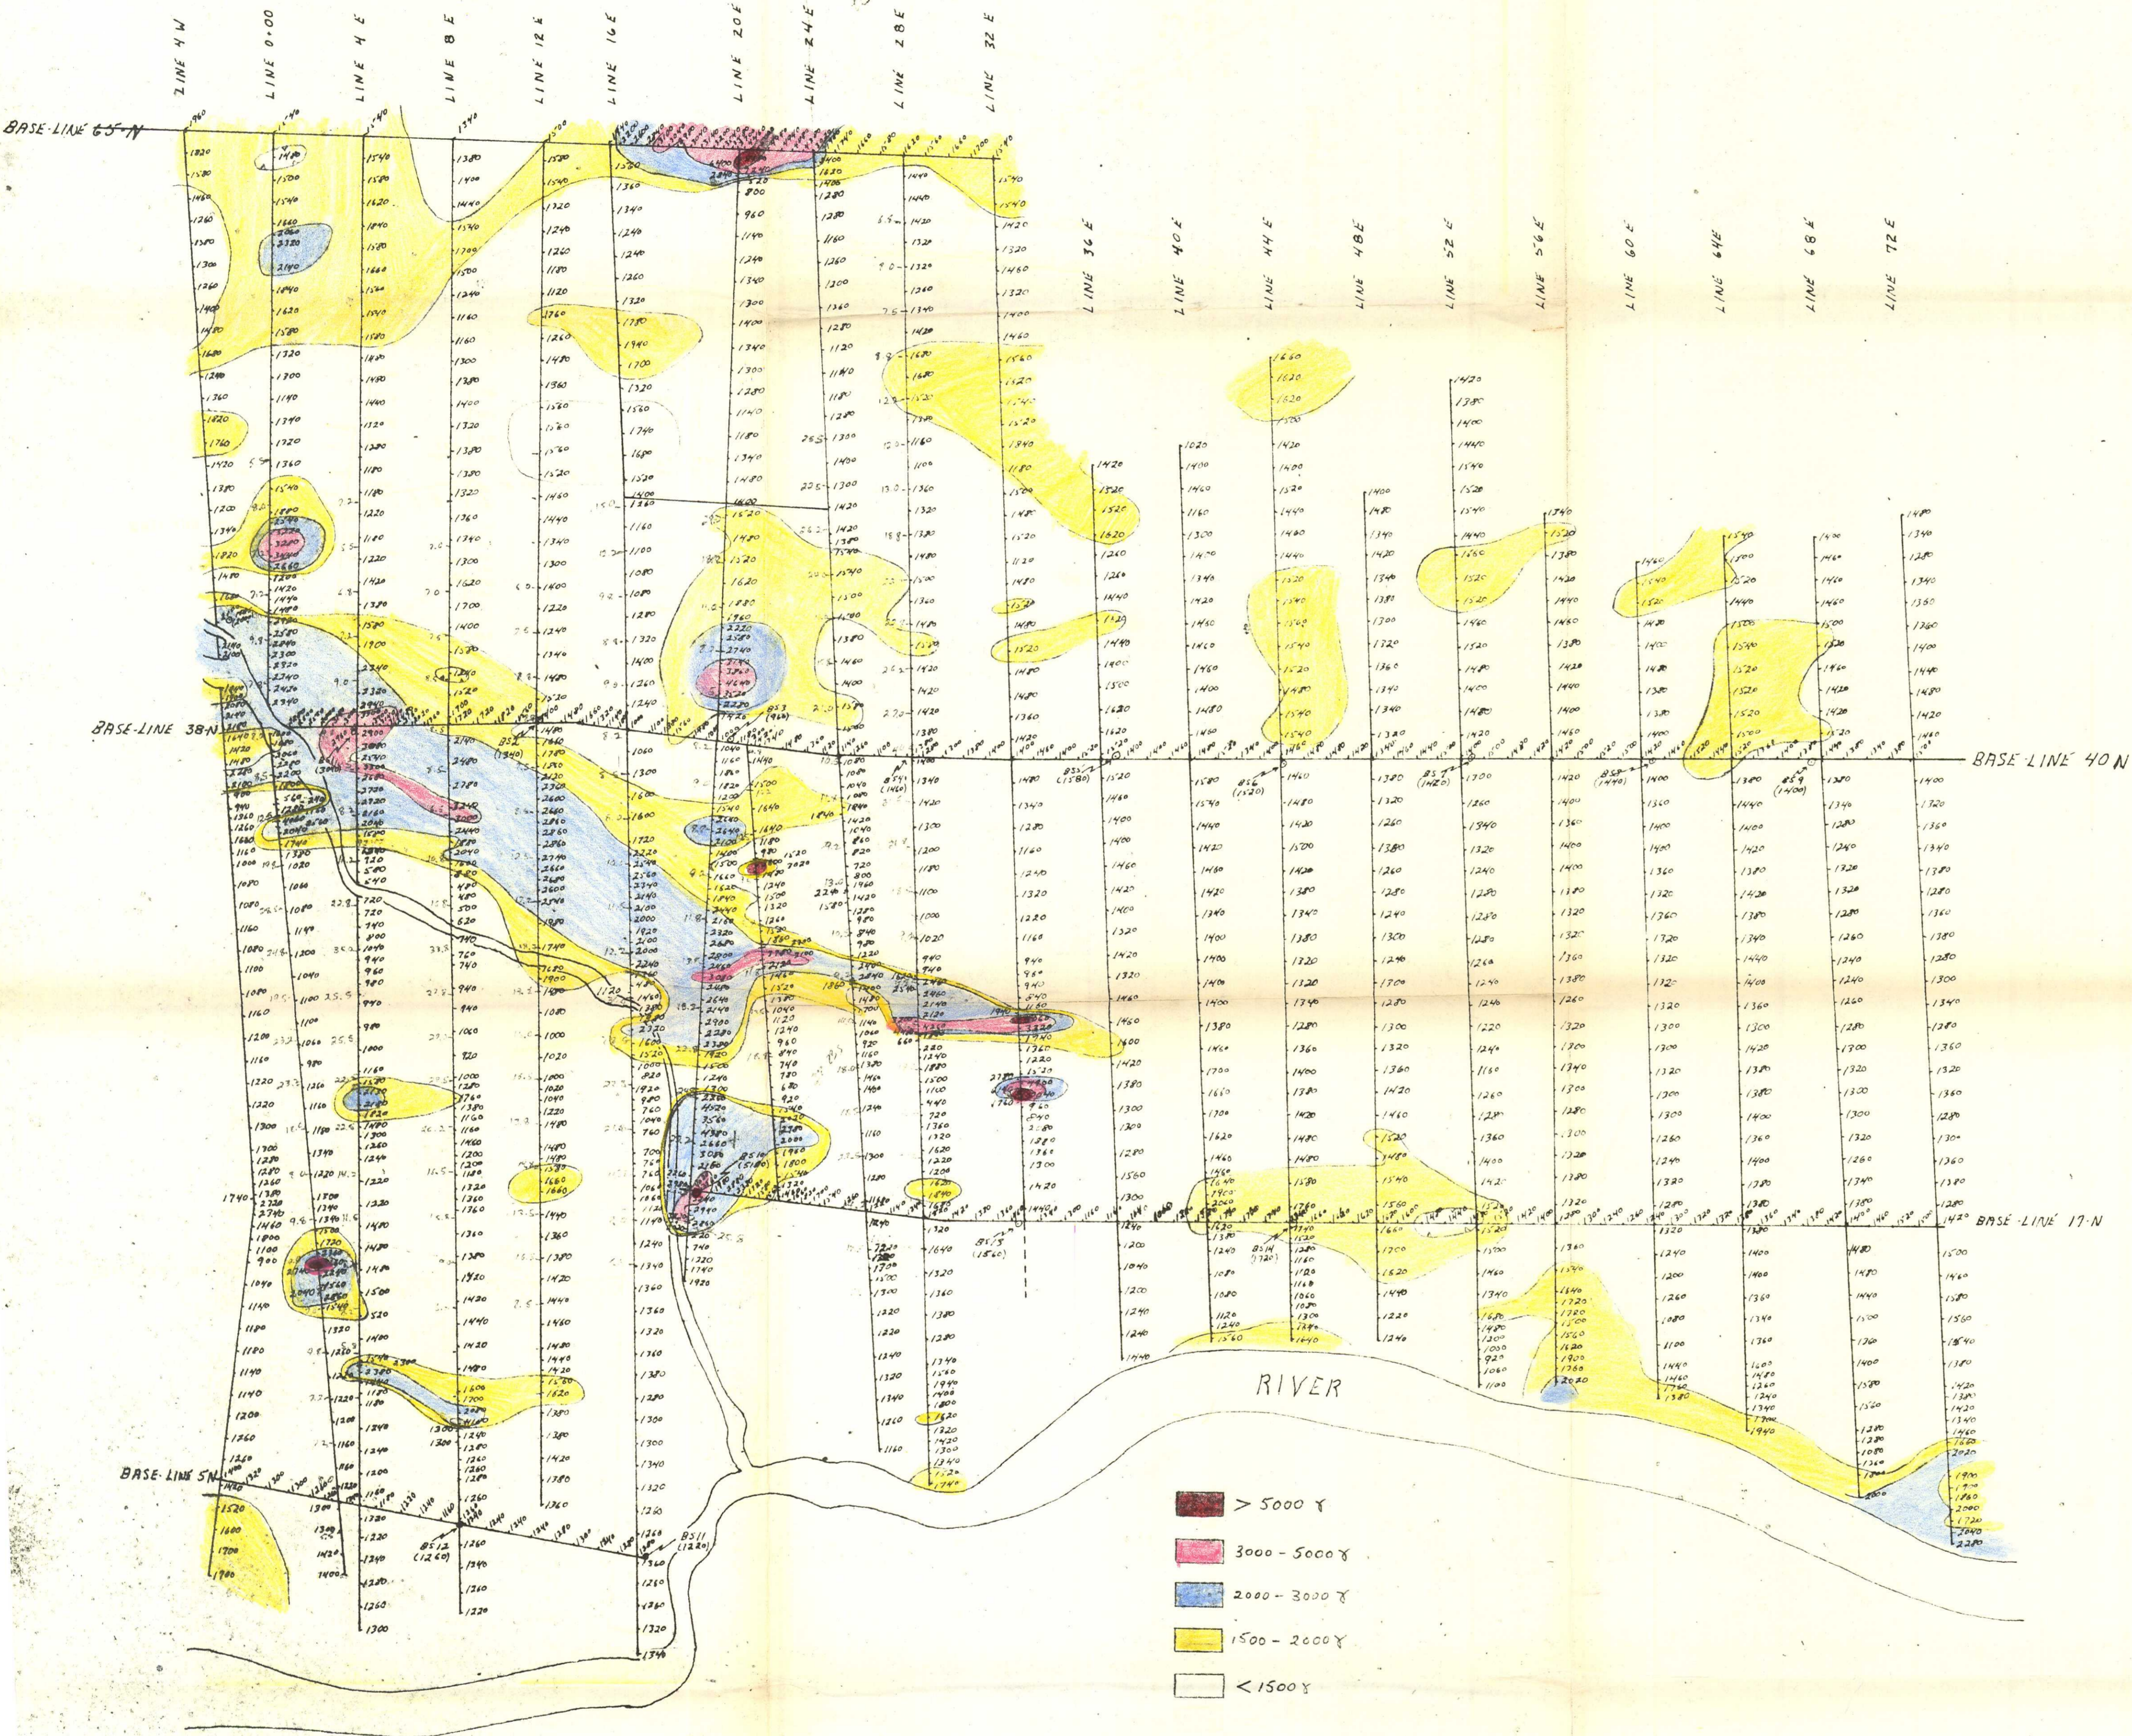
LINE 4 W
LINE 0+00
LINE 4 E
LINE 8 E
LINE 12 E
LINE 16 E
LINE 20 E
LINE 24 E
LINE 28 E
LINE 32 E
LINE 36 E
LINE 40 E
LINE 44 E
LINE 48 E
LINE 52 E
LINE 56 E
LINE 60 E
LINE 64 E
LINE 68 E
LINE 72 E

BASE-LINE 65 N
BASE-LINE 38 N
BASE LINE 40 N
BASE LINE 17 N
BASE-LINE 5 N

BS 1 (1220)
BS 2 (1260)
BS 3 (1440)
BS 4 (1460)
BS 5 (1580)
BS 6 (1520)
BS 7 (1420)
BS 8 (1440)
BS 9 (1400)
BS 14 (1320)
BS 15 (1560)
BS 16 (1580)

RIVER

> 5000 γ
3000 - 5000 γ
2000 - 3000 γ
1500 - 2000 γ
< 1500 γ

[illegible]